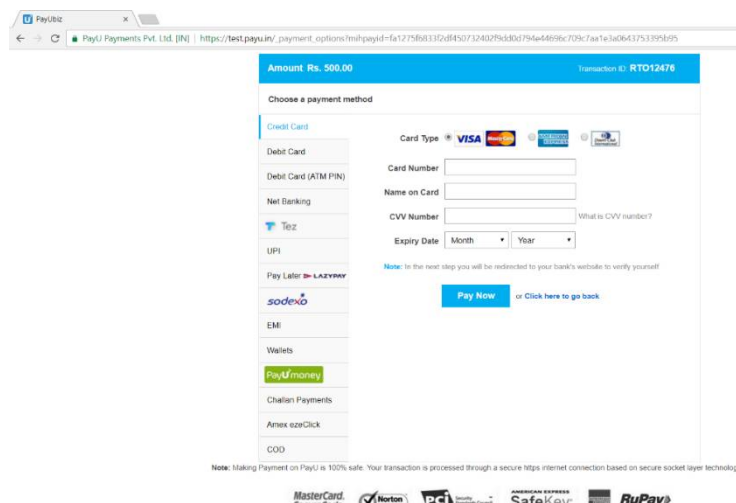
PayUbiz

PayU Payments Pvt. Ltd. [IN] | https://test.payu.in/_payment_options?mihpayid=fa1275f6833f2df450732402f9dd0d794e44696c709c7aa1e3a0643753395b95

Amount Rs. 500.00

Transaction ID: RTO12476

Choose a payment method

Credit Card
Debit Card
Debit Card (ATM PIN)
Net Banking
Tez
UPI
Pay Later LAZYPAY
sodexo
EMI
Wallets
PayUmoney
Challan Payments
Amex ezeClick
COD

Card Type VISA

Card Number

Name on Card

CVV Number What is CVV number?

Expiry Date Month Year

Note: In the next step you will be redirected to your bank's website to verify yourself

Pay Now or Click here to go back

Note: Making Payment on PayU is 100% safe. Your transaction is processed through a secure https internet connection based on secure socket layer technolog

MasterCard. Norton PCI AMERICAN EXPRESS SafeKey RuPay